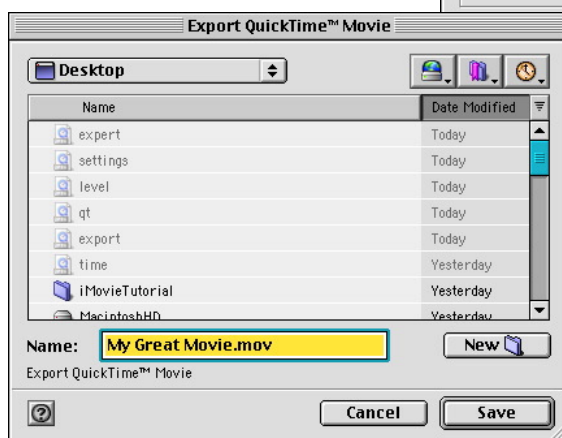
Export QuickTime™ Movie

Desktop

| Name | Date Modified |
|---|---|
| expert | Today |
| settings | Today |
| level | Today |
| qt | Today |
| export | Today |
| time | Yesterday |
| iMovieTutorial | Yesterday |
| MacintoshHD | Yesterday |

Name: My Great Movie.mov

New

Export QuickTime™ Movie

Cancel

Save